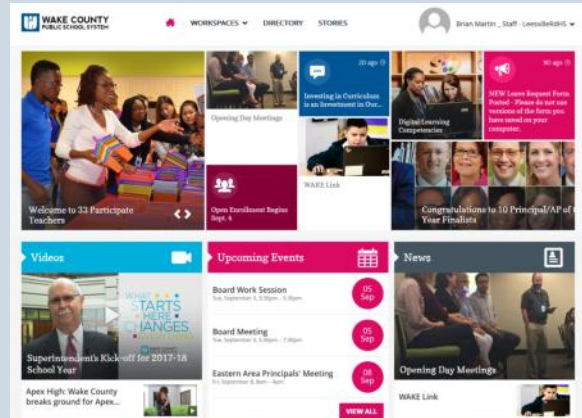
WAKE COUNTY PUBLIC SCHOOL SYSTEM

WORKSPACES DIRECTORY STORIES

Brian Martin _ Staff - LeesvilleRdHS

Welcome to 33 Participate Teachers

Opening Day Meetings

20 ago

Investing in Curriculum is an Investment in Our...

WAKE Link

Open Enrollment Begins Sept. 4

Digital Learning Competencies

90 ago

NEW Leave Request Form Posted - Please do not use versions of the form you have saved on your computer.

Congratulations to 10 Principal/AP of Year Finalists

Videos

WHAT STARTS HERE CHANGES

Superintendent's Kick-off for 2017-18 School Year

Apex High: Wake County breaks ground for Apex...

Upcoming Events

Board Work Session
Tue, September 5, 3:30pm - 5:30pm

05 Sep

Board Meeting
Tue, September 5, 5:30pm - 7:30pm

05 Sep

Eastern Area Principals' Meeting
Fri, September 8, 8am - 4pm

08 Sep

VIEW ALL

News

Opening Day Meetings

WAKE Link